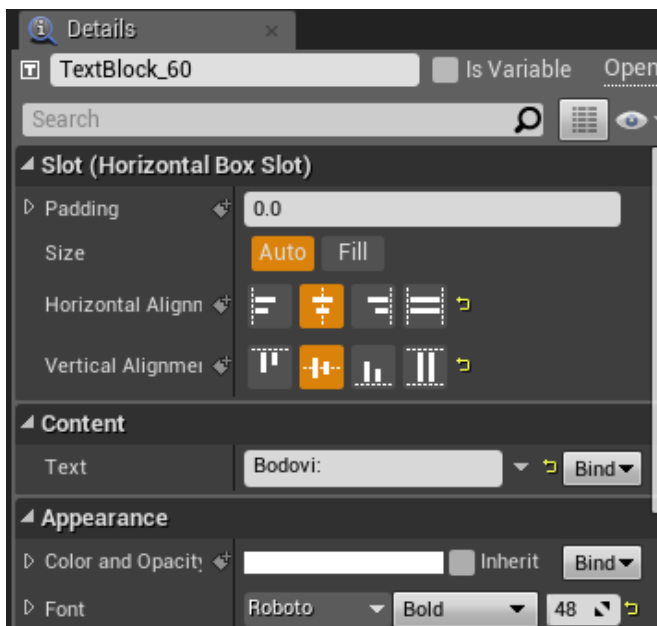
Details

TextBlock_60 Is Variable Open

Search

Slot (Horizontal Box Slot)

Padding 0.0

Size Auto Fill

Horizontal Alignn

Vertical Alignmer

Content

Text Bodovi: Bind

Appearance

Color and Opacity Inherit Bind

Font Roboto Bold 48